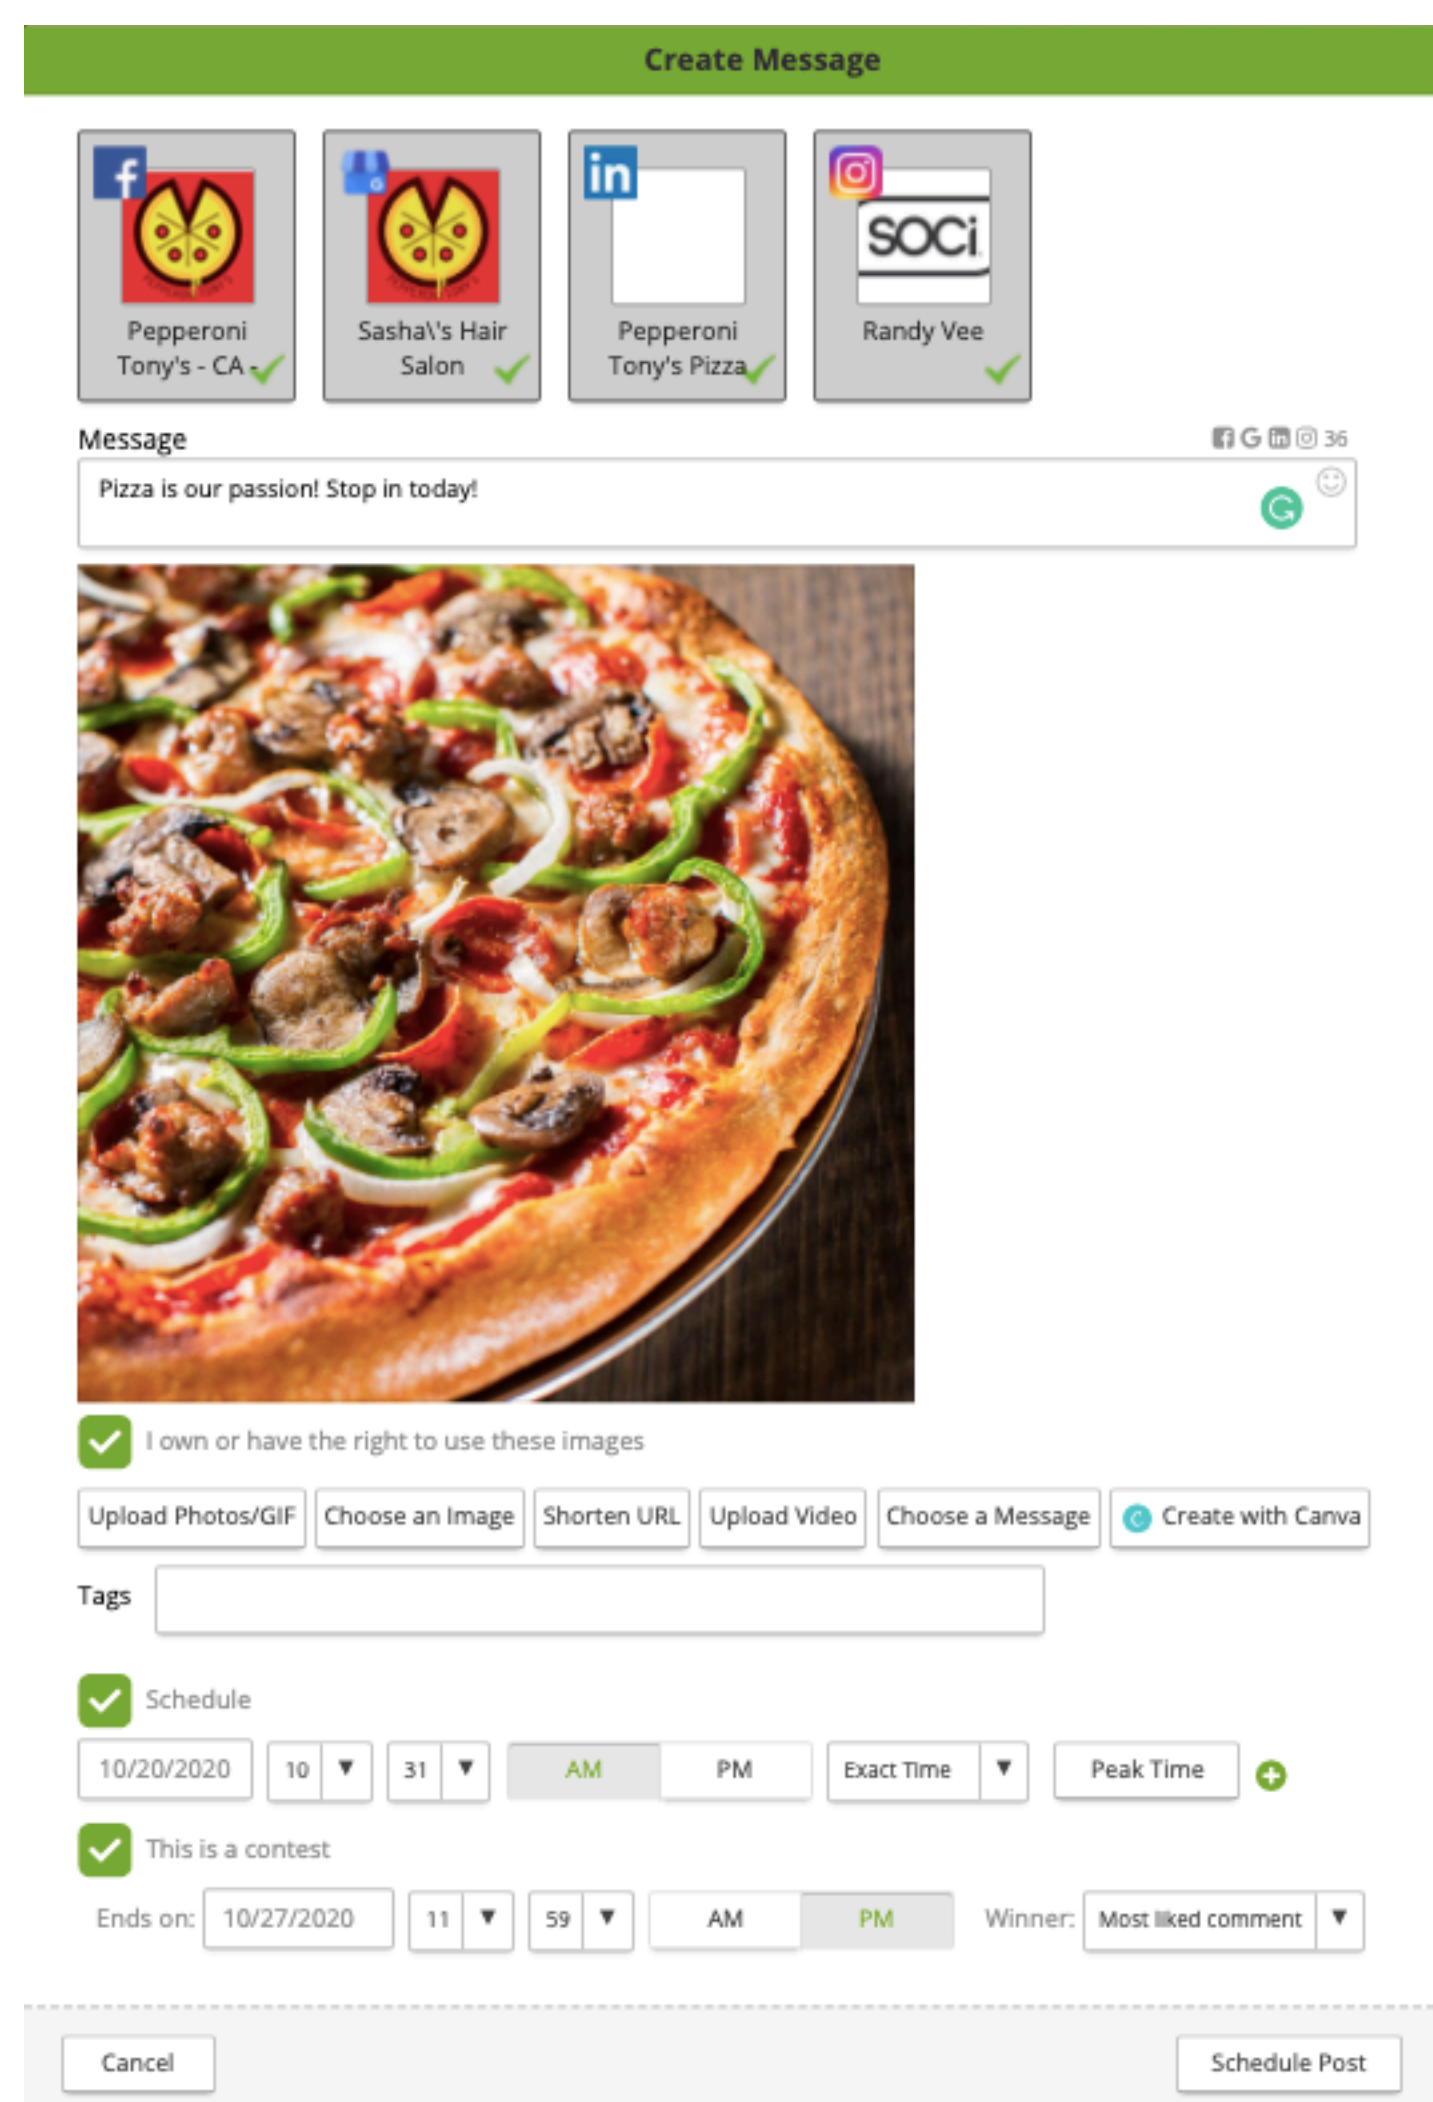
Create Message

Pepperoni Tony's - CA

Sasha\'s Hair Salon

Pepperoni Tony's Pizza

SOCi

Randy Vee

Message

G 36

Pizza is our passion! Stop in today!

I own or have the right to use these images

Upload Photos/GIF | Choose an Image | Shorten URL | Upload Video | Choose a Message | Create with Canva

Tags

Schedule

10/20/2020 | 10 | 31 | AM | PM | Exact Time | Peak Time

This is a contest

Ends on: 10/27/2020 | 11 | 59 | AM | PM | Winner: Most liked comment

Cancel

Schedule Post